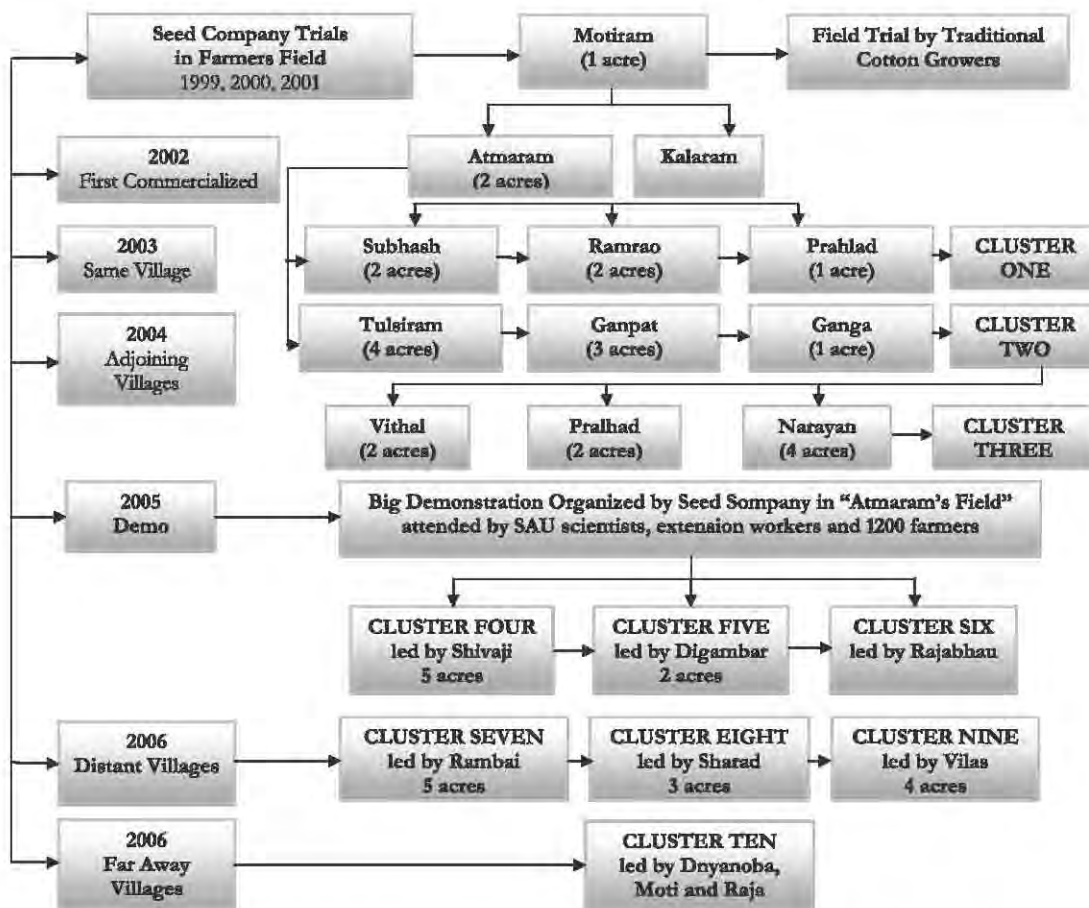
Seed Company Trials in Farmers Field 1999, 2000, 2001

Motiram (1 acre)

Field Trial by Traditional Cotton Growers

2002 First Commercialized

Atmaram (2 acres)

Kalaram

2003 Same Village

Subhash (2 acres)

Ramrao (2 acres)

Prahlad (1 acre)

CLUSTER ONE

2004 Adjoining Villages

Tulsiram (4 acres)

Ganpat (3 acres)

Ganga (1 acre)

CLUSTER TWO

Vithal (2 acres)

Pralhad (2 acres)

Narayan (4 acres)

CLUSTER THREE

2005 Demo

Big Demonstration Organized by Seed Sompany in "Atmaram's Field" attended by SAU scientists, extension workers and 1200 farmers

CLUSTER FOUR led by Shivaji 5 acres

CLUSTER FIVE led by Digambar 2 acres

CLUSTER SIX led by Rajabhau

2006 Distant Villages

CLUSTER SEVEN led by Rambai 5 acres

CLUSTER EIGHT led by Sharad 3 acres

CLUSTER NINE led by Vilas 4 acres

2006 Far Away Villages

CLUSTER TEN led by Dnyanoba, Moti and Raja